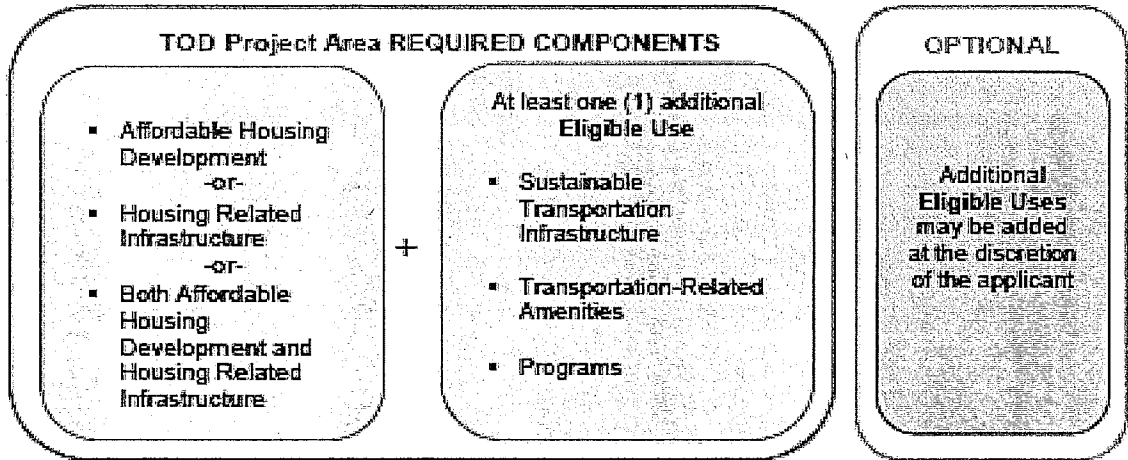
TOD Project Area REQUIRED COMPONENTS

- Affordable Housing Development
-or-
- Housing Related Infrastructure
-or-
- Both Affordable Housing Development and Housing Related Infrastructure

+

At least one (1) additional **Eligible Use**

- Sustainable Transportation Infrastructure
- Transportation-Related Amenities
- Programs

OPTIONAL

Additional **Eligible Uses** may be added at the discretion of the applicant